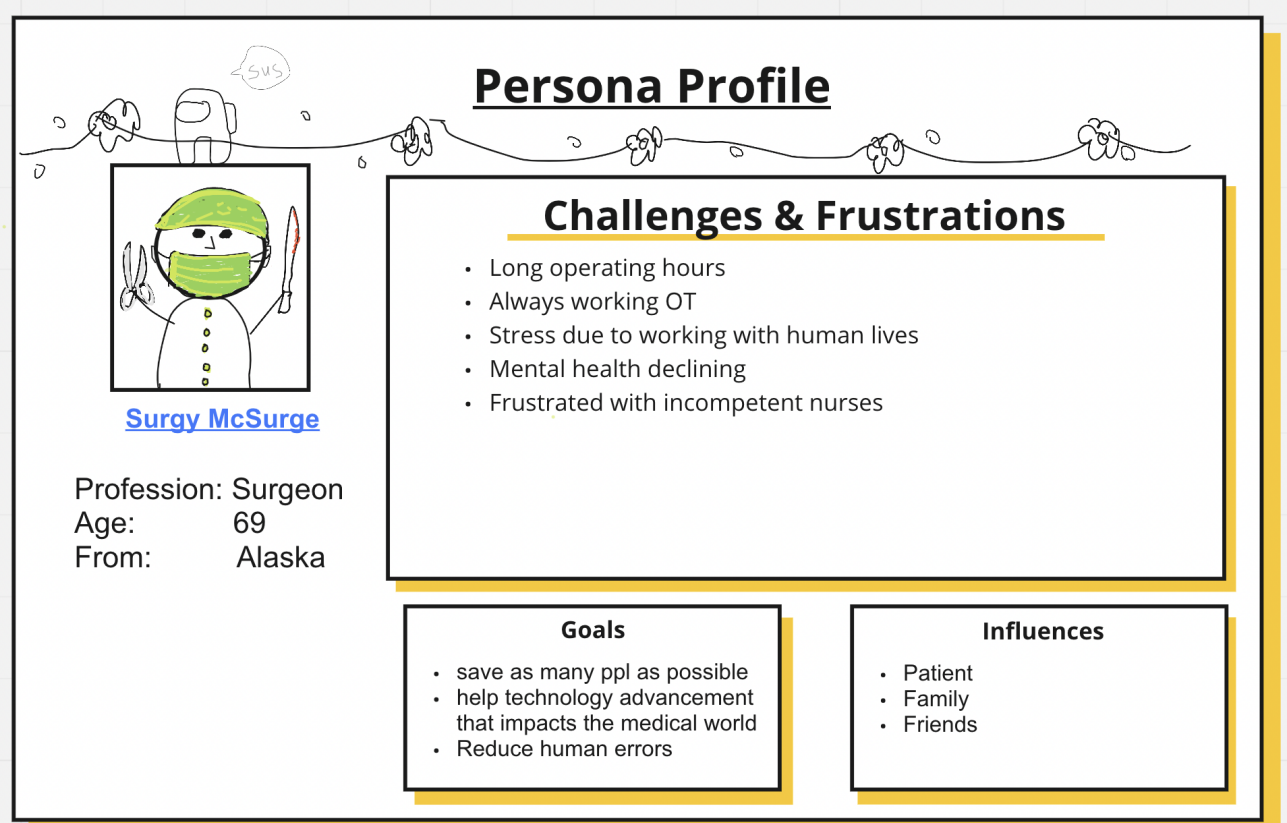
SUS

Persona Profile

Surgy McSurge

Profession: Surgeon
Age: 69
From: Alaska

Challenges & Frustrations

- Long operating hours
- Always working OT
- Stress due to working with human lives
- Mental health declining
- Frustrated with incompetent nurses

Goals

- save as many ppl as possible
- help technology advancement that impacts the medical world
- Reduce human errors

Influences

- Patient
- Family
- Friends